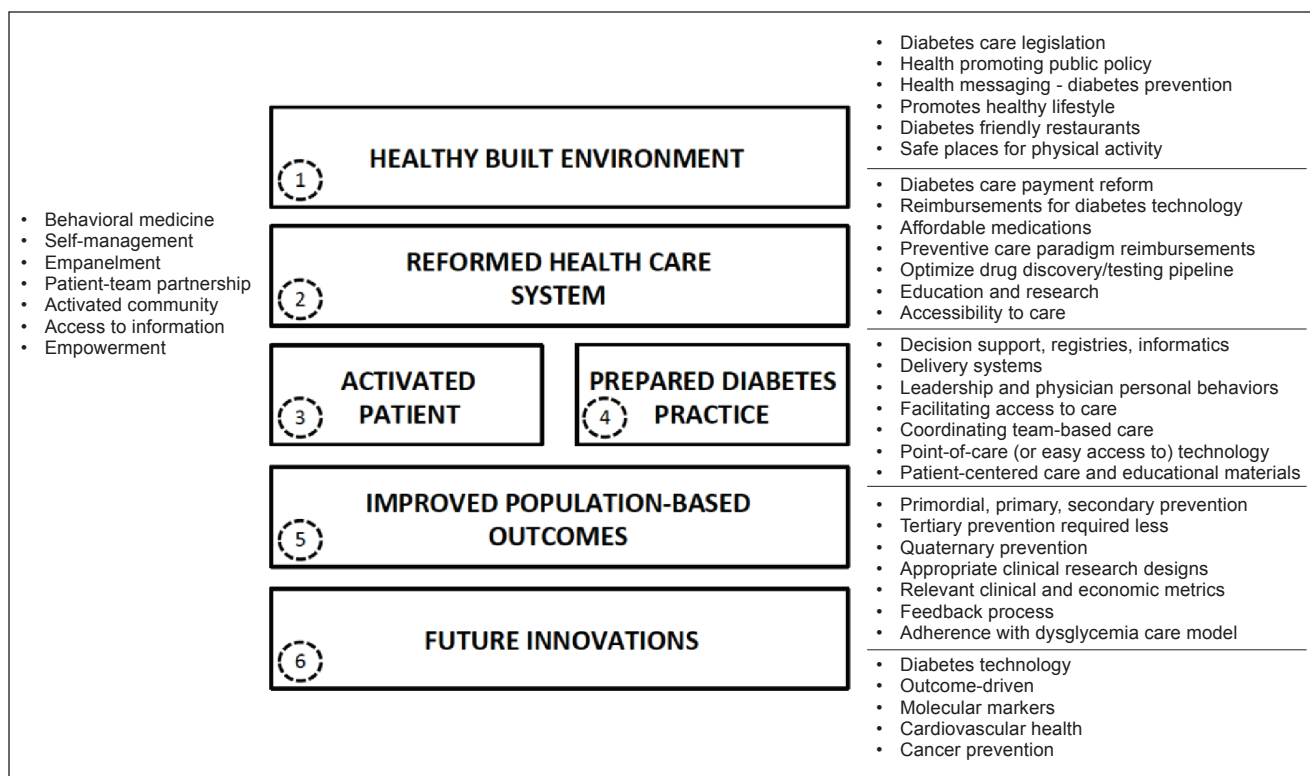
• Behavioral medicine
• Self-management
• Empanelment
• Patient-team partnership
• Activated community
• Access to information
• Empowerment

HEALTHY BUILT ENVIRONMENT
1

REFORMED HEALTH CARE SYSTEM
2

ACTIVATED PATIENT
3

PREPARED DIABETES PRACTICE
4

IMPROVED POPULATION-BASED OUTCOMES
5

FUTURE INNOVATIONS
6

• Diabetes care legislation
• Health promoting public policy
• Health messaging - diabetes prevention
• Promotes healthy lifestyle
• Diabetes friendly restaurants
• Safe places for physical activity

• Diabetes care payment reform
• Reimbursements for diabetes technology
• Affordable medications
• Preventive care paradigm reimbursements
• Optimize drug discovery/testing pipeline
• Education and research
• Accessibility to care

• Decision support, registries, informatics
• Delivery systems
• Leadership and physician personal behaviors
• Facilitating access to care
• Coordinating team-based care
• Point-of-care (or easy access to) technology
• Patient-centered care and educational materials

• Primordial, primary, secondary prevention
• Tertiary prevention required less
• Quaternary prevention
• Appropriate clinical research designs
• Relevant clinical and economic metrics
• Feedback process
• Adherence with dysglycemia care model

• Diabetes technology
• Outcome-driven
• Molecular markers
• Cardiovascular health
• Cancer prevention